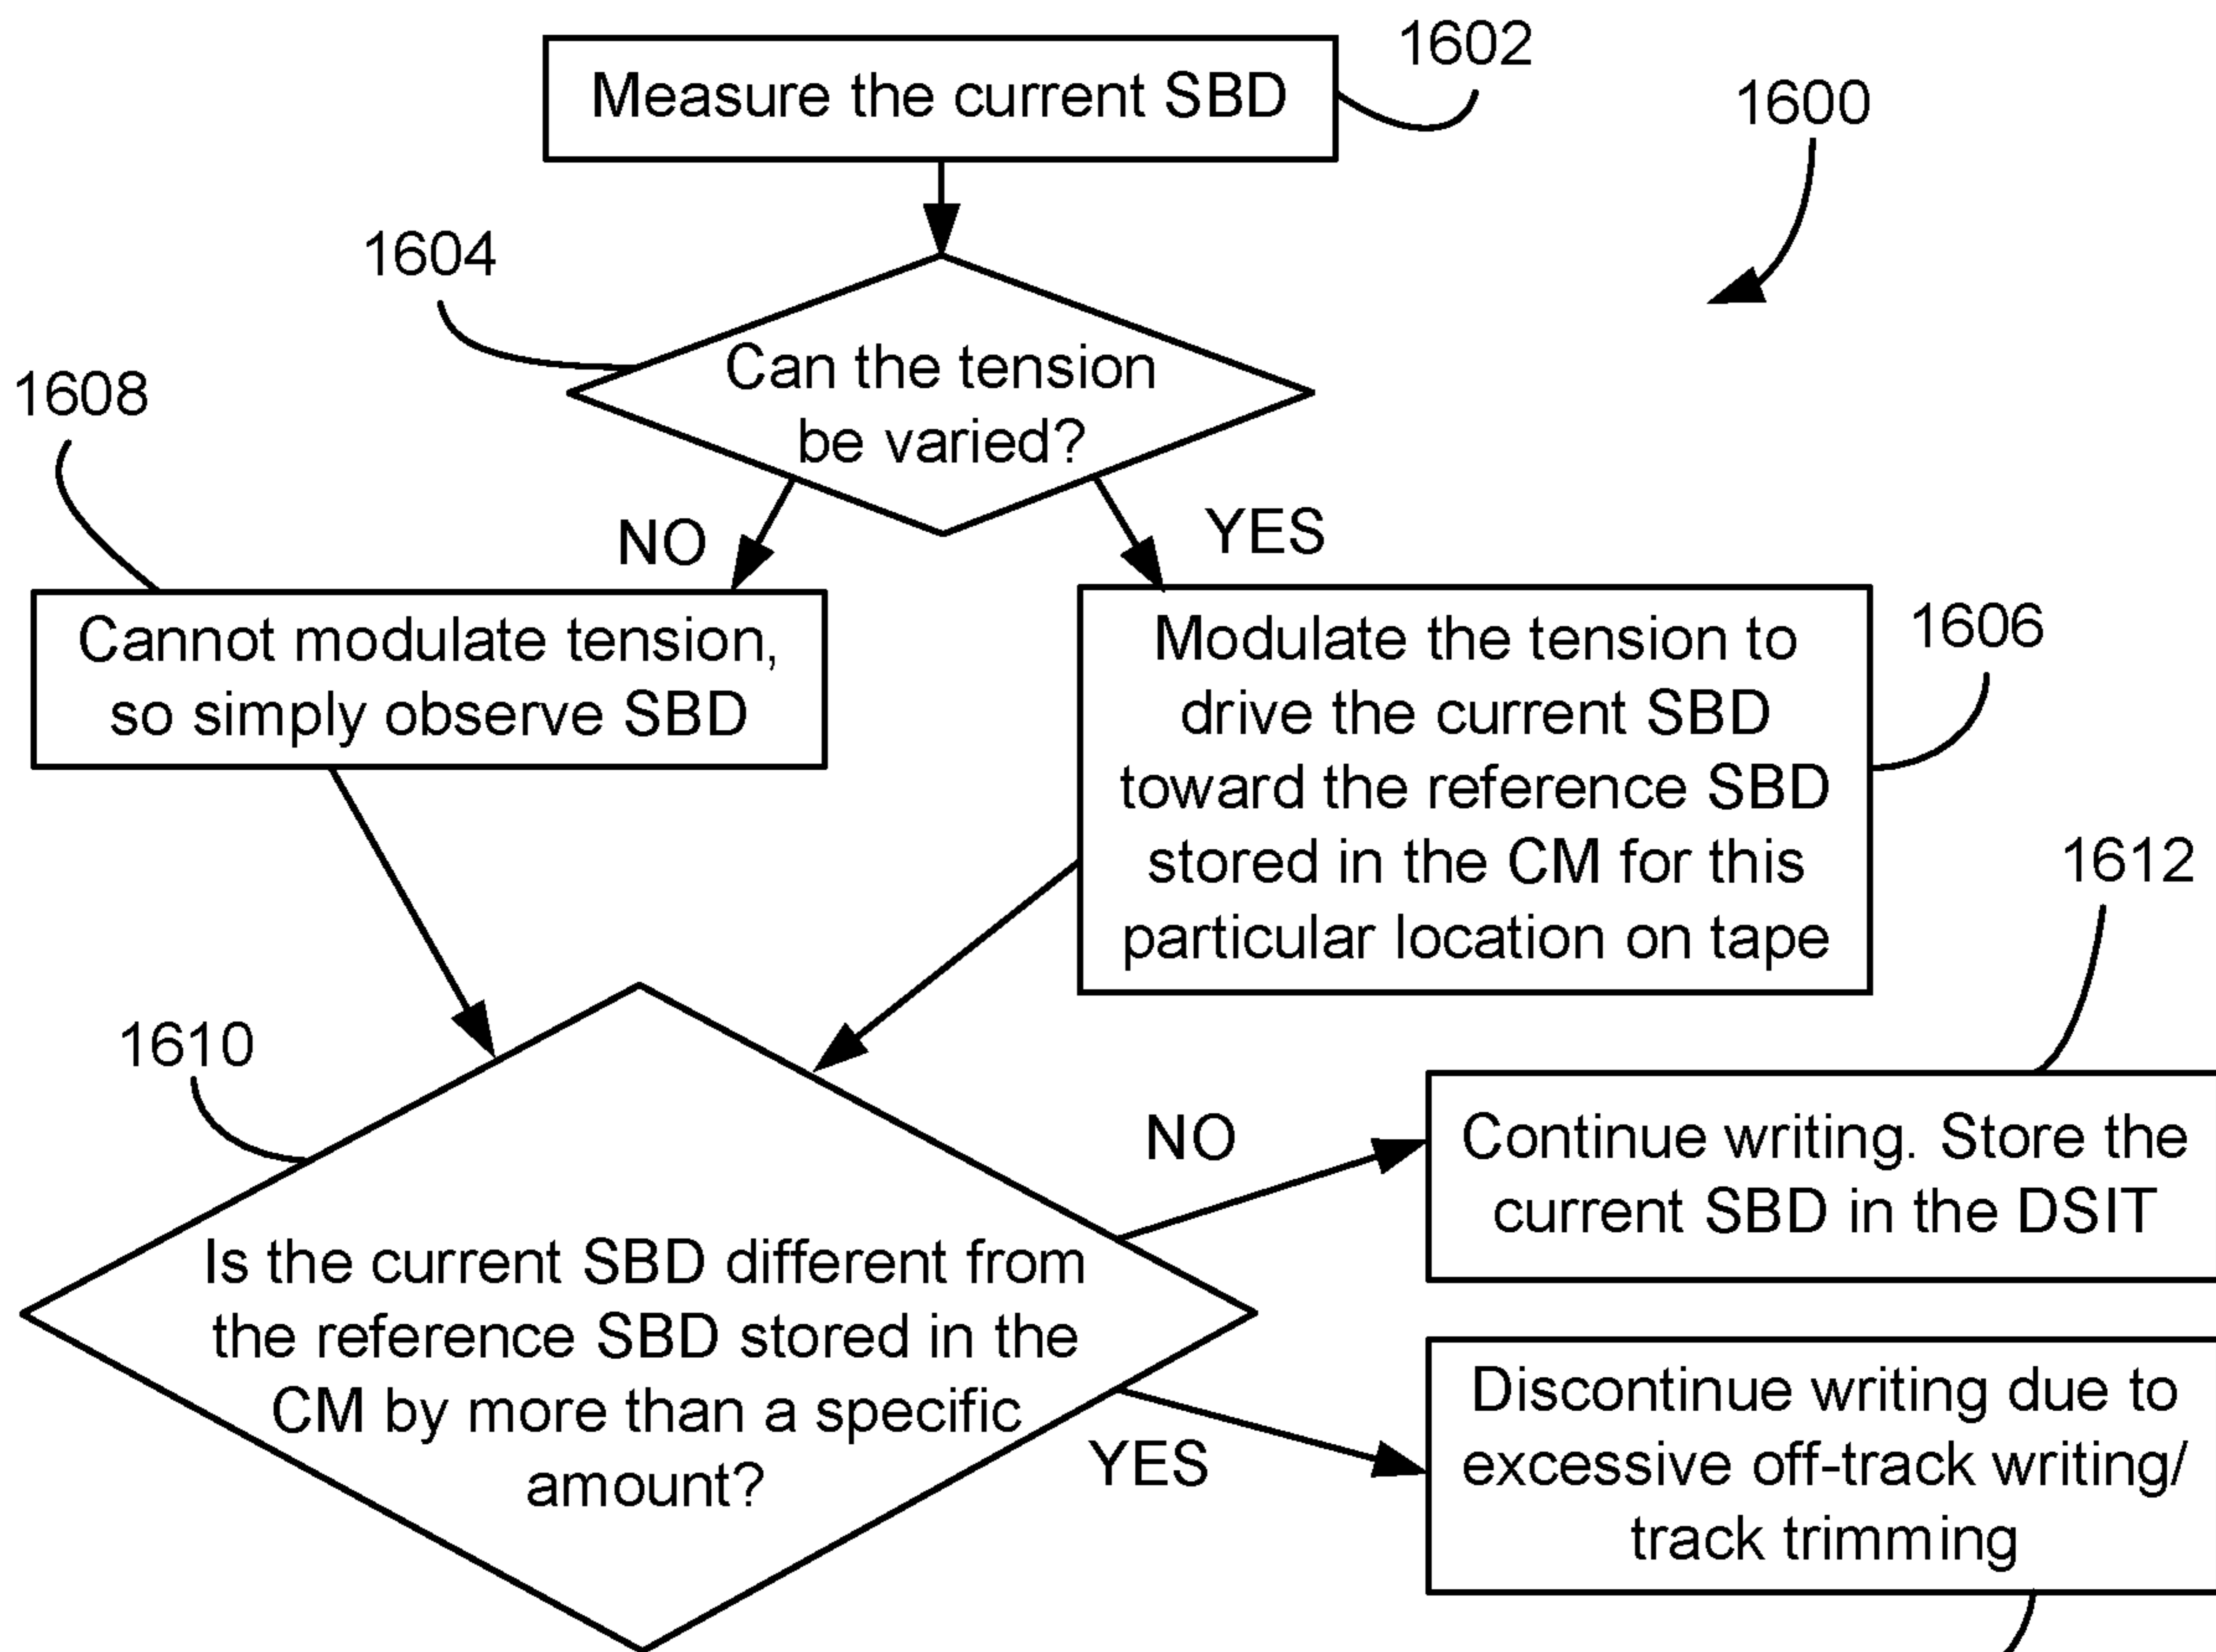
1600

Measure the current SBD

1602

1604

Can the tension be varied?

1608

NO

YES

Cannot modulate tension, so simply observe SBD

Modulate the tension to drive the current SBD toward the reference SBD stored in the CM for this particular location on tape

1606

1612

1610

Is the current SBD different from the reference SBD stored in the CM by more than a specific amount?

NO

Continue writing. Store the current SBD in the DSIT

YES

Discontinue writing due to excessive off-track writing/ track trimming